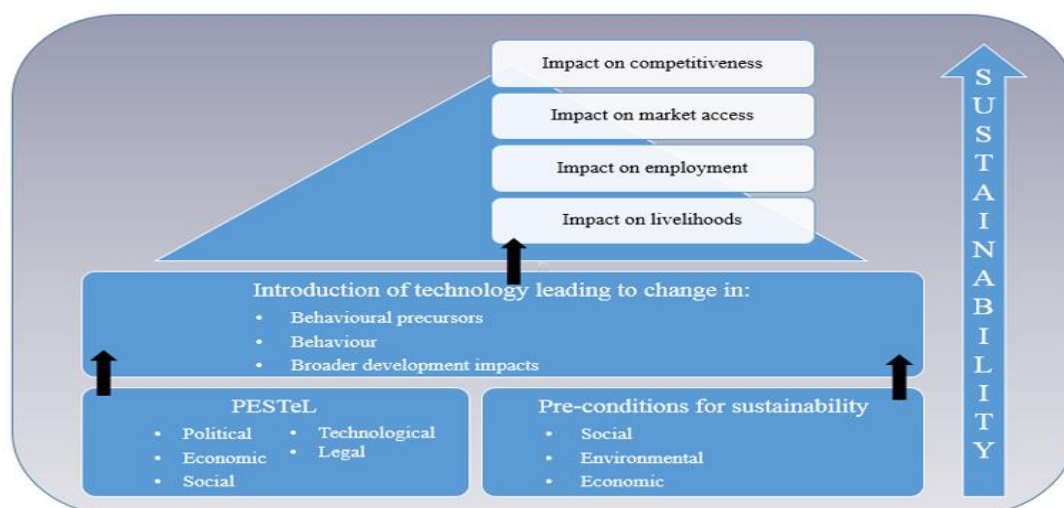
Impact on competitiveness

Impact on market access

Impact on employment

Impact on livelihoods

SUSTAINABILITY

Introduction of technology leading to change in:
- Behavioural precursors
- Behaviour
- Broader development impacts

PESTeL
- Political
- Economic
- Social
- Technological
- Legal

Pre-conditions for sustainability
- Social
- Environmental
- Economic